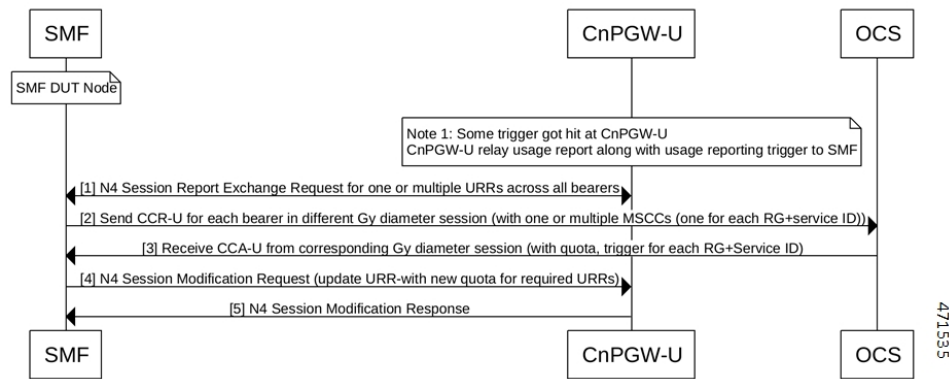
SMF

CnPGW-U

OCS

SMF DUT Node

Note 1: Some trigger got hit at CnPGW-U
CnPGW-U relay usage report along with usage reporting trigger to SMF

[1] N4 Session Report Exchange Request for one or multiple URRs across all bearers

[2] Send CCR-U for each bearer in different Gy diameter session (with one or multiple MSCCs (one for each RG+service ID))

[3] Receive CCA-U from corresponding Gy diameter session (with quota, trigger for each RG+Service ID)

[4] N4 Session Modification Request (update URR-with new quota for required URRs)

[5] N4 Session Modification Response

SMF

CnPGW-U

OCS

471535